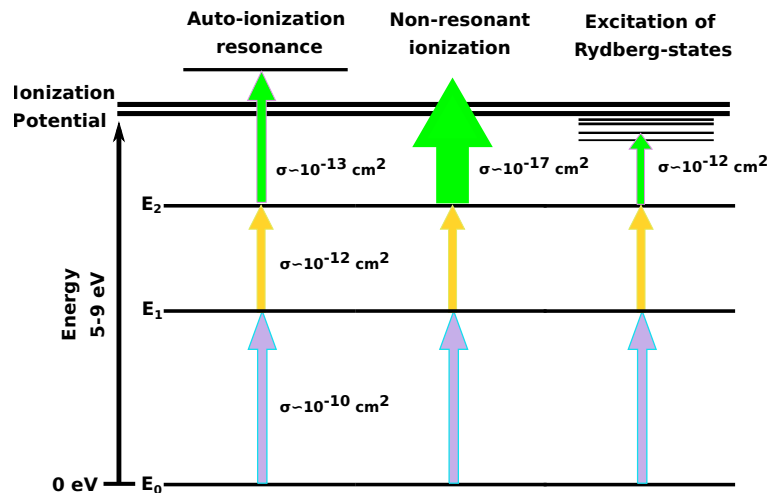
Auto-ionization resonance

Non-resonant ionization

Excitation of Rydberg-states

Ionization Potential

$\sigma$~$10^{-13}$ cm$^2$

$\sigma$~$10^{-17}$ cm$^2$

$\sigma$~$10^{-12}$ cm$^2$

E$_2$

$\sigma$~$10^{-12}$ cm$^2$

Energy 5-9 eV

E$_1$

$\sigma$~$10^{-10}$ cm$^2$

0 eV

E$_0$